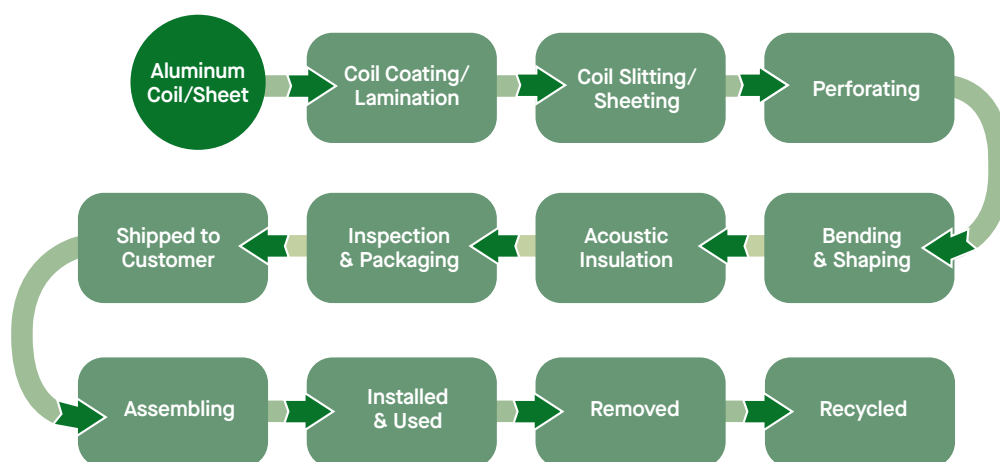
Aluminum Coil/Sheet

Coil Coating/ Lamination

Coil Slitting/ Sheeting

Perforating

Bending & Shaping

Acoustic Insulation

Inspection & Packaging

Shipped to Customer

Assembling

Installed & Used

Removed

Recycled